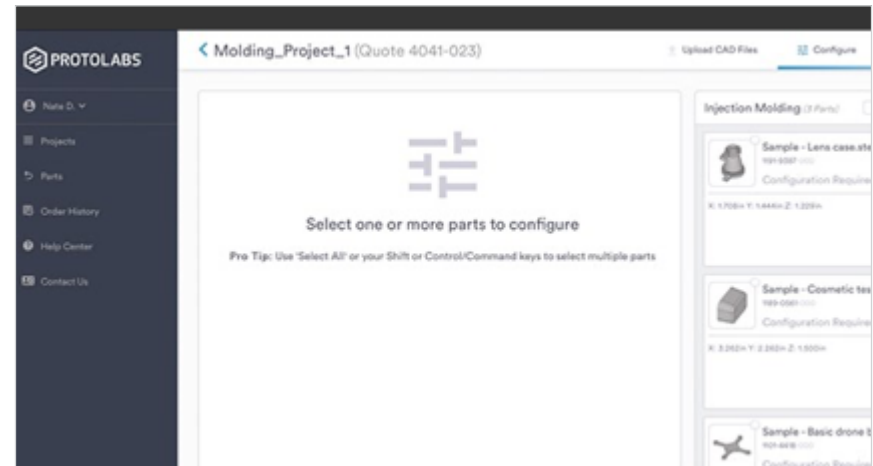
PROTOLABS

Nate D.

Projects

Parts

Order History

Help Center

Contact Us

Molding_Project_1 (Quote 4041-023)

Upload CAD Files

Configure

Select one or more parts to configure

Pro Tip: Use 'Select All' or your Shift or Control/Command keys to select multiple parts

Injection Molding (3 Parts)

Sample - Lens case.ste

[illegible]

Configuration Require

X: 1.708in Y: 1.444in Z: 1.229in

Sample - Cosmetic tes

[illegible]

Configuration Require

X: 3.262in Y: 2.262in Z: 1.500in

Sample - Basic drone b

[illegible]

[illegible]